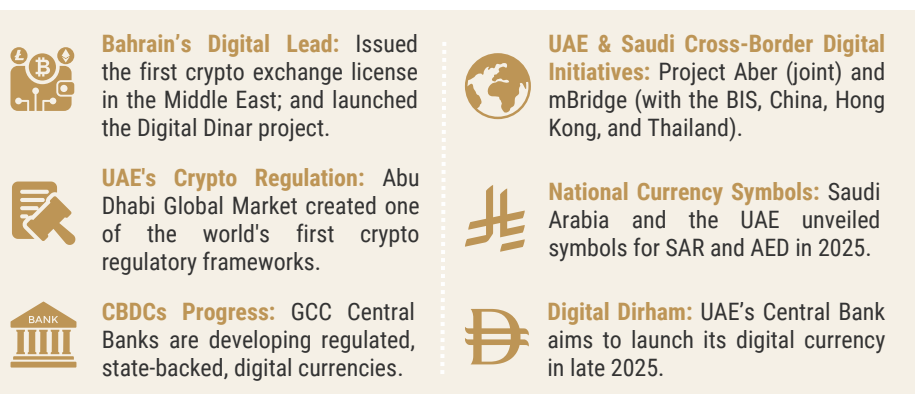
Bahrain's Digital Lead: Issued the first crypto exchange license in the Middle East; and launched the Digital Dinar project.

UAE's Crypto Regulation: Abu Dhabi Global Market created one of the world's first crypto regulatory frameworks.

BANK

CBDCs Progress: GCC Central Banks are developing regulated, state-backed, digital currencies.

UAE & Saudi Cross-Border Digital Initiatives: Project Aber (joint) and mBridge (with the BIS, China, Hong Kong, and Thailand).

National Currency Symbols: Saudi Arabia and the UAE unveiled symbols for SAR and AED in 2025.

Digital Dirham: UAE's Central Bank aims to launch its digital currency in late 2025.